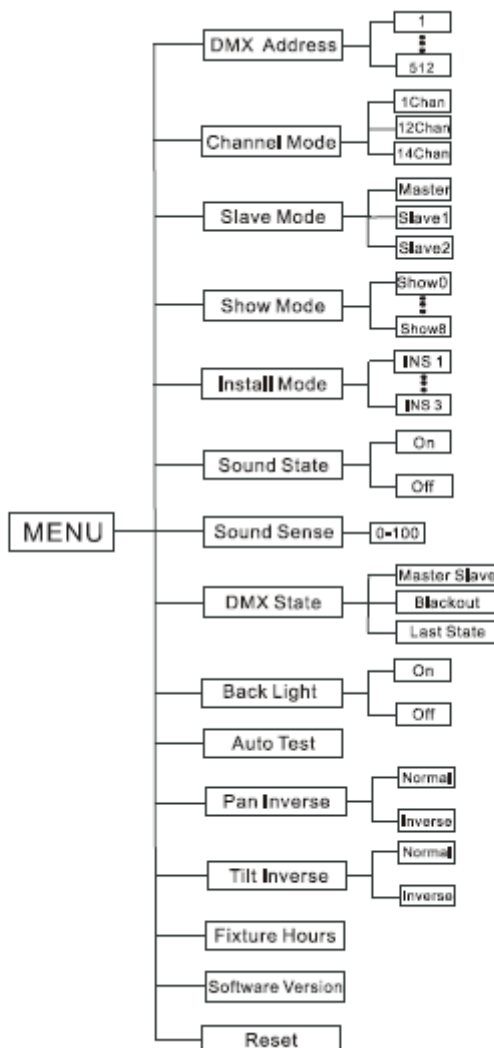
MENU

DMX Address
1
512

Channel Mode
1Chan
12Chan
14Chan

Slave Mode
Master
Slave1
Slave2

Show Mode
Show0
Show8

Install Mode
INS 1
INS 3

Sound State
On
Off

Sound Sense
0-100

DMX State
Master Slave
Blackout
Last State

Back Light
On
Off

Auto Test

Pan Inverse
Normal
Inverse

Tilt Inverse
Normal
Inverse

Fixture Hours

Software Version

Reset